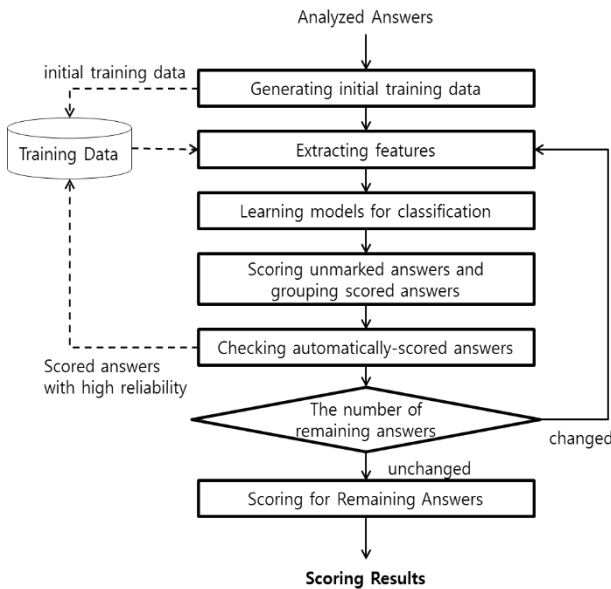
Analyzed Answers

initial training data

Generating initial training data

Training Data

Extracting features

Learning models for classification

Scoring unmarked answers and grouping scored answers

Scored answers with high reliability

Checking automatically-scored answers

The number of remaining answers

changed

unchanged

Scoring for Remaining Answers

Scoring Results